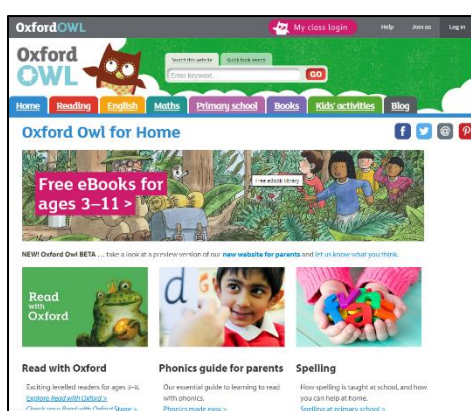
OxfordOWL

My class login

Help

Join us

Log in

Oxford OWL

Search this website

Quick book search

Enter keyword...

GO

Home

Reading

English

Maths

Primary school

Books

Kids' activities

Blog

Oxford Owl for Home

Free eBook library

Free eBooks for ages 3–11 >

NEW! Oxford Owl BETA ... take a look at a preview version of our new website for parents and let us know what you think.

Read with Oxford

d

Read with Oxford

Exciting levelled readers for ages 3–6.

Explore Read with Oxford >

Check your Read with Oxford Stage >

Phonics guide for parents

Our essential guide to learning to read with phonics.

Phonics made easy >

Spelling

How spelling is taught at school, and how you can help at home.

Spelling at primary school >